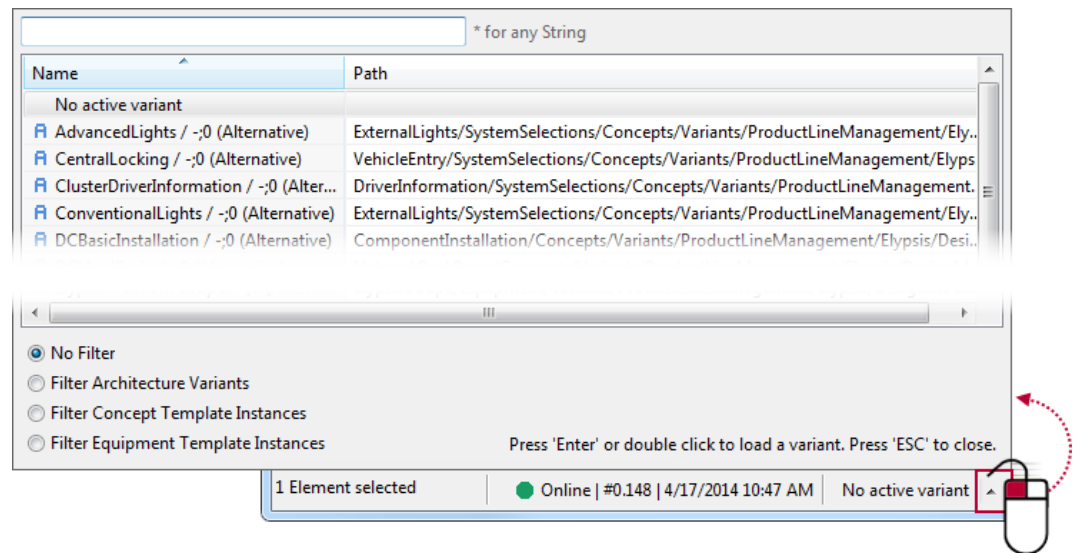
* for any String

| Name | Path |
|---|---|
| No active variant | |
| AdvancedLights / -;0 (Alternative) | ExternalLights/SystemSelections/Concepts/Variants/ProductLineManagement/Ely... |
| CentralLocking / -;0 (Alternative) | VehicleEntry/SystemSelections/Concepts/Variants/ProductLineManagement/Elyps |
| ClusterDriverInformation / -;0 (Alter... | DriverInformation/SystemSelections/Concepts/Variants/ProductLineManagement. |
| ConventionalLights / -;0 (Alternative) | ExternalLights/SystemSelections/Concepts/Variants/ProductLineManagement/Ely... |
| DCBasicInstallation / -;0 (Alternative) | ComponentInstallation/Concepts/Variants/ProductLineManagement/Elypsis/Desi... |

No Filter
Filter Architecture Variants
Filter Concept Template Instances
Filter Equipment Template Instances

Press 'Enter' or double click to load a variant. Press 'ESC' to close.

1 Element selected
Online | #0.148 | 4/17/2014 10:47 AM
No active variant